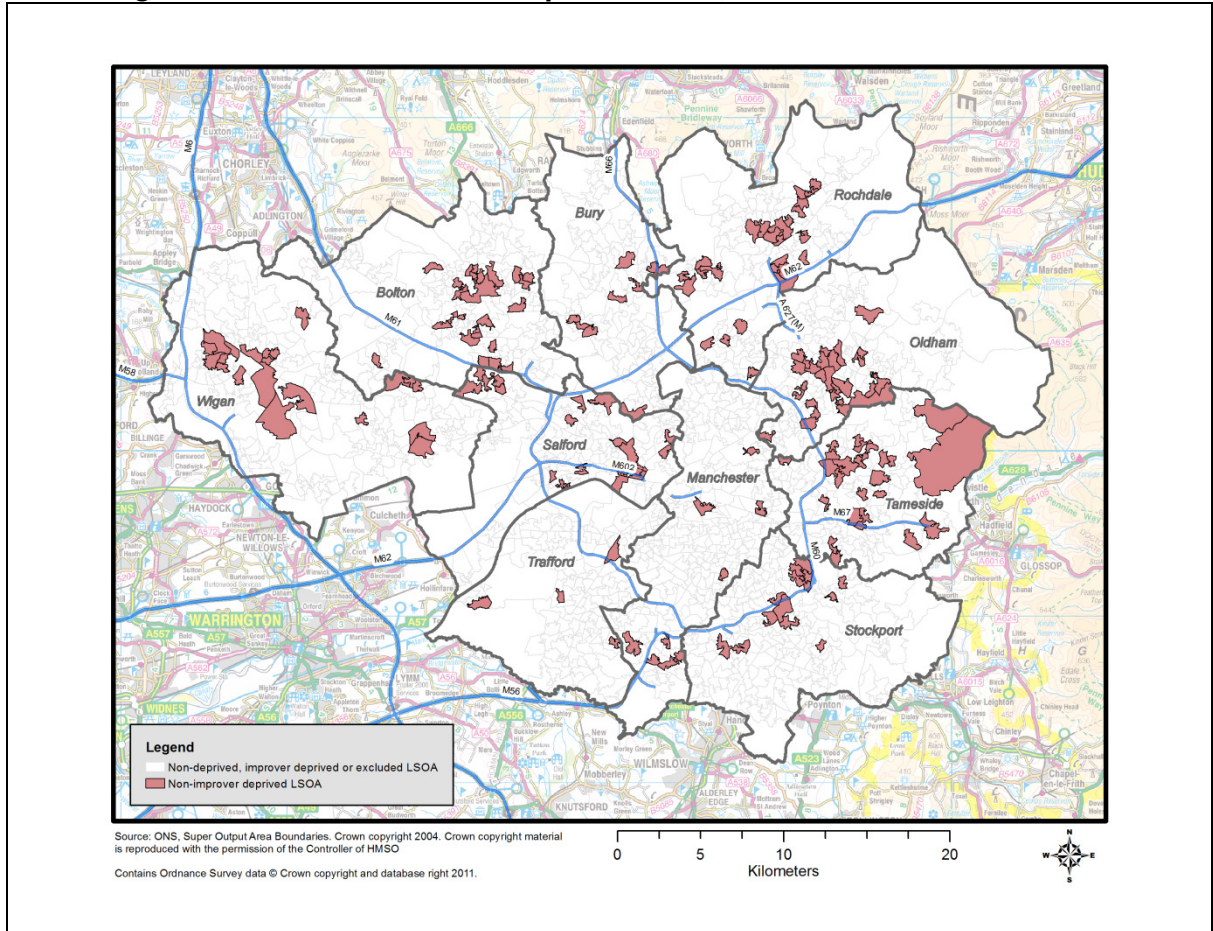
Rochdale
Bury
Bolton
Oldham
Wigan
Salford
Manchester
Tameside
Trafford
Stockport
M66
M62
A627(M)
M61
M58
M602
M67
M60
M62
M56
M6
LEYLAND
CHORLEY
ADLINGTON
HAYDOCK
NEWTON-LE-WILLOWS
WARRINGTON
WIDNES
WILMSLOW
KNUTSFORD
GLOSSOP
Hadfield
Marsden
Greetland
Hayfield
Chapel-en-le-Frith
Poynton
Mobberley
ALDERLEY EDGE

Legend
Non-deprived, improver deprived or excluded LSOA
Non-improver deprived LSOA

Source: ONS, Super Output Area Boundaries. Crown copyright 2004. Crown copyright material is reproduced with the permission of the Controller of HMSO

Contains Ordnance Survey data © Crown copyright and database right 2011.

0 5 10 20
Kilometers

N
W E
S